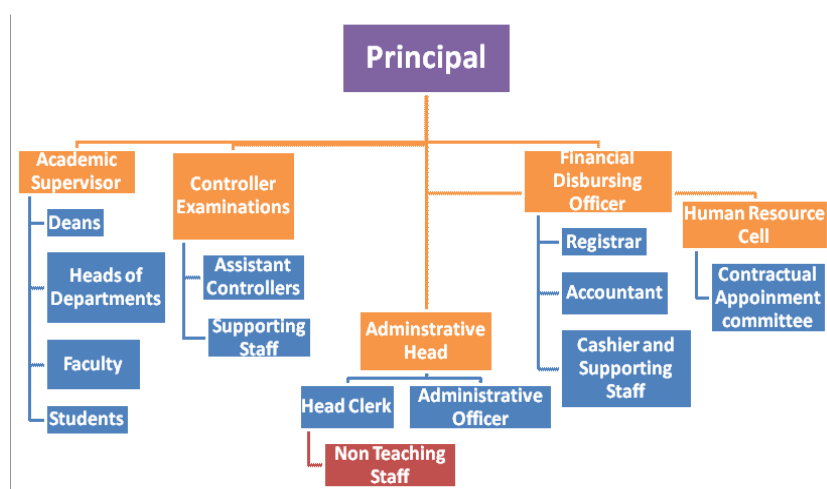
Principal

Academic Supervisor

Deans

Heads of Departments

Faculty

Students

Controller Examinations

Assistant Controllers

Supporting Staff

Adminstrative Head

Head Clerk

Administrative Officer

Non Teaching Staff

Financial Disbursing Officer

Registrar

Accountant

Cashier and Supporting Staff

Human Resource Cell

Contractual Appoinment committee